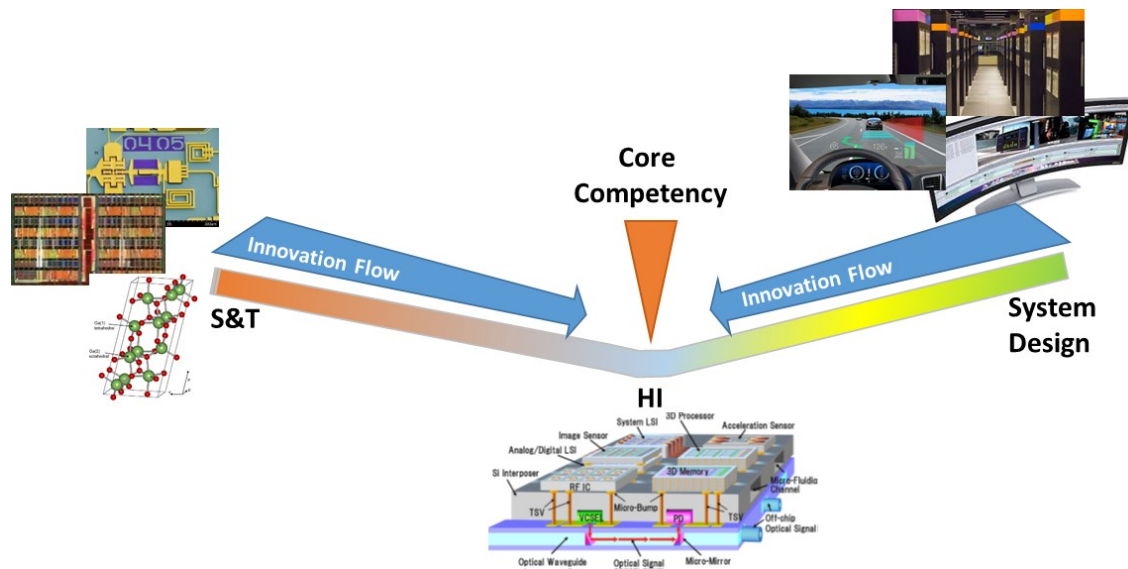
Core Competency

Innovation Flow

Innovation Flow

S&T

System Design

HI

0405

System LSI
3D Processor
Acceleration Sensor
Image Sensor
Analog/Digital LSI
3D Memory
Si Interposer
RF IC
Micro-Fluidic Channel
TSV
Micro-Bump
VCSEL
PD
TSV
Off-chip Optical Signal
Optical Waveguide
Optical Signal
Micro-Mirror